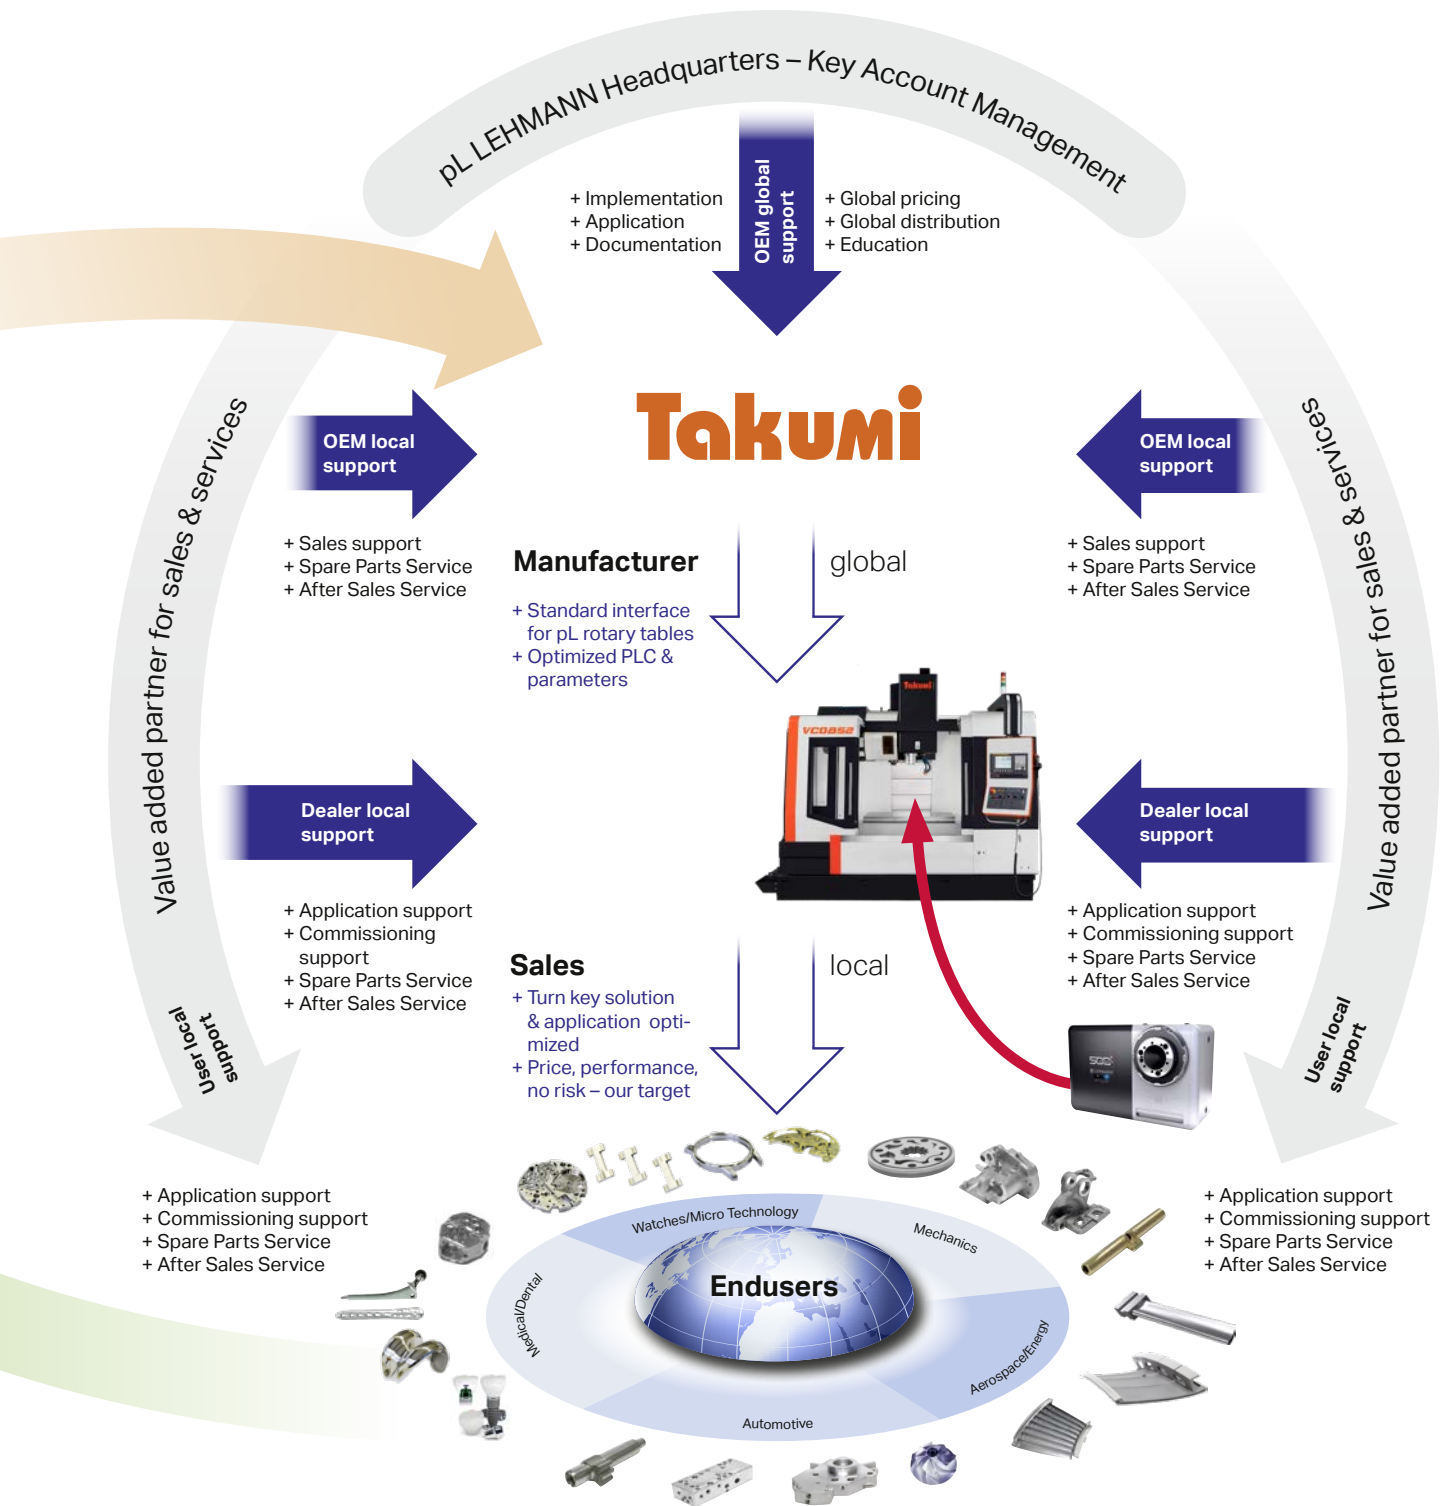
pL LEHMANN Headquarters – Key Account Management

+ Implementation
+ Application
+ Documentation

OEM global support

+ Global pricing
+ Global distribution
+ Education

Value added partner for sales & services

OEM local support

+ Sales support
+ Spare Parts Service
+ After Sales Service

Takumi

OEM local support

+ Sales support
+ Spare Parts Service
+ After Sales Service

Value added partner for sales & services

Manufacturer

+ Standard interface for pL rotary tables
+ Optimized PLC & parameters

global

Takumi

VC0852

Dealer local support

+ Application support
+ Commissioning support
+ Spare Parts Service
+ After Sales Service

Dealer local support

+ Application support
+ Commissioning support
+ Spare Parts Service
+ After Sales Service

Sales

+ Turn key solution & application optimized
+ Price, performance, no risk – our target

local

User local support

User local support

500

+ Application support
+ Commissioning support
+ Spare Parts Service
+ After Sales Service

+ Application support
+ Commissioning support
+ Spare Parts Service
+ After Sales Service

Watches/Micro Technology

Mechanics

Medical/Dental

Endusers

Aerospace/Energy

Automotive